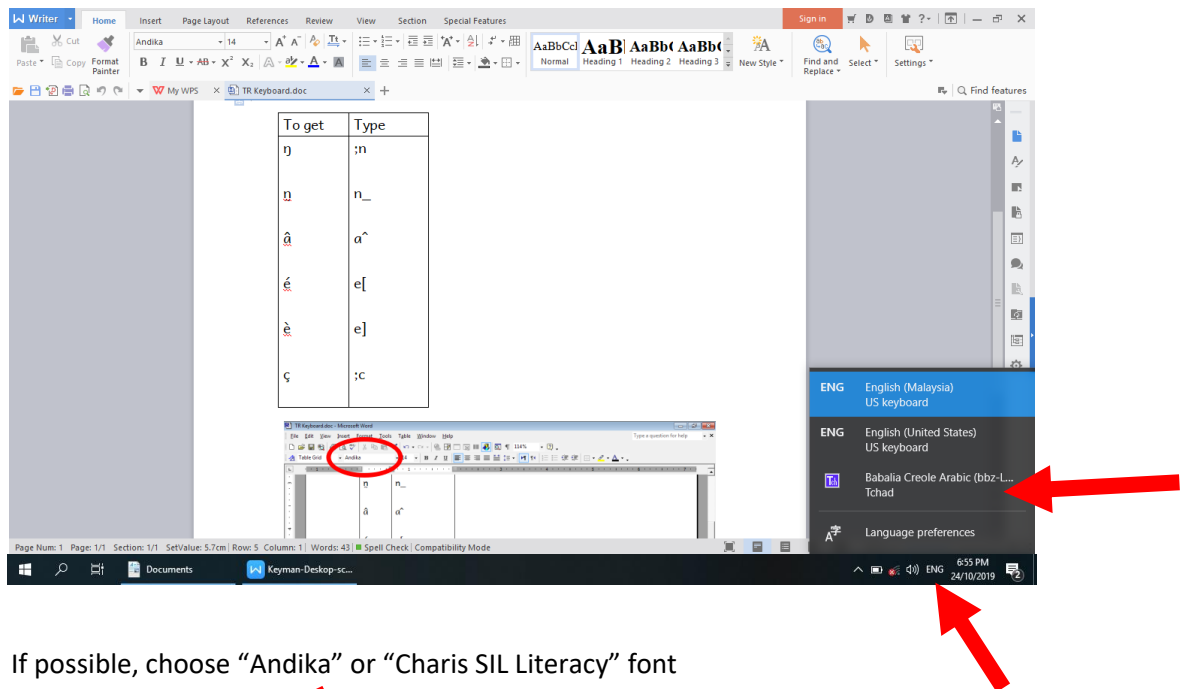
Writer Home Insert Page Layout References Review View Section Special Features Sign in

Paste Cut Copy Format Painter Andika 14 AaBbCcI Normal AaB Heading 1 AaBb( Heading 2 AaBb( Heading 3 New Style Find and Replace Select Settings

My WPS TR Keyboard.doc Find features

| To get | Type |
|---|---|
| ŋ | ;n |
| n̲ | n_ |
| â | a^ |
| é | e[ |
| è | e] |
| ç | ;c |

TR Keyboard.doc - Microsoft Word
File Edit View Insert Format Tools Table Window Help
Type a question for help
Table Grid Andika
ŋ n_
â a^

ENG English (Malaysia) US keyboard
ENG English (United States) US keyboard
Babalia Creole Arabic (bbz-L... Tchad
Language preferences

Page Num: 1 Page: 1/1 Section: 1/1 SetValue: 5.7cm Row: 5 Column: 1 Words: 43 Spell Check Compatibility Mode

Documents Keyman-Deskop-sc... ENG 6:55 PM 24/10/2019

If possible, choose "Andika" or "Charis SIL Literacy" font